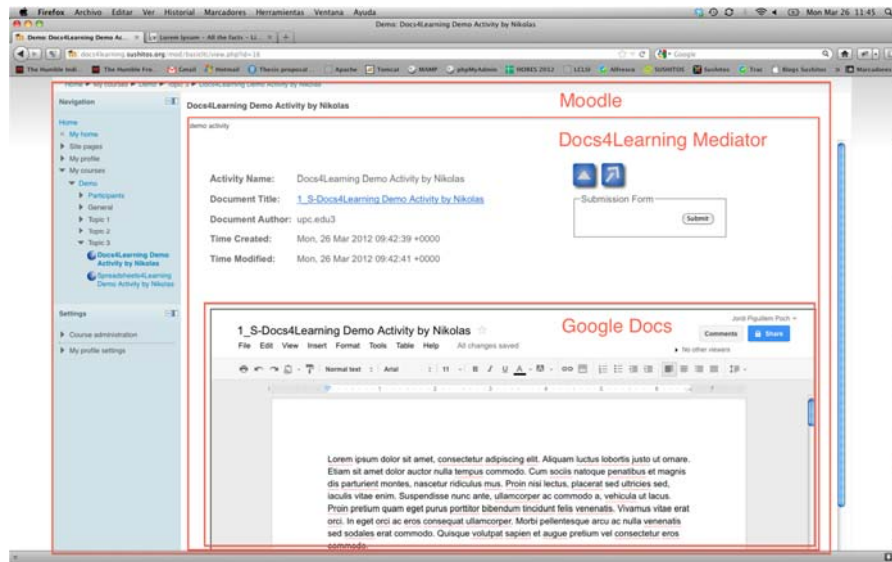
Firefox Archivo Editar Ver Historial Marcadores Herramientas Ventana Ayuda

Mon Mar 26 11:45

Demo: Docs4Learning Demo Activity by Nikolas

Demo: Docs4Learning Demo Ac... ×

Lorem Ipsum - All the facts - Li... ×

docs4learning.sushitos.org/mod/basiclti/view.php?id=16

Google

The Humble Indi  The Humble Fre  Gmail  Hotmail  Thesis proposal  Apache  Tomcat  MAMP  phpMyAdmin  HOBES 2012  LC10  Alfresco  SUSHITOS  Sushitos  Trac  Blogs Sushitos  Marcadores

Home ▶ My courses ▶ Demo ▶ Topic 3 ▶ Docs4Learning Demo Activity by Nikolas

Moodle

Navigation

Home
My home
Site pages
My profile
My courses
Demo
Participants
General
Topic 1
Topic 2
Topic 3
Docs4Learning Demo Activity by Nikolas
Spreadsheets4Learning Demo Activity by Nikolas

Settings

Course administration
My profile settings

Docs4Learning Demo Activity by Nikolas

demo activity

Docs4Learning Mediator

Activity Name: Docs4Learning Demo Activity by Nikolas
Document Title: 1_S-Docs4Learning Demo Activity by Nikolas
Document Author: upc.edu3
Time Created: Mon, 26 Mar 2012 09:42:39 +0000
Time Modified: Mon, 26 Mar 2012 09:42:41 +0000

Submission Form
Submit

Google Docs

1_S-Docs4Learning Demo Activity by Nikolas

File Edit View Insert Format Tools Table Help All changes saved

Jordi Piguillem Poch

Comments  Share

No other viewers

Normal text  Arial  11

Lorem ipsum dolor sit amet, consectetur adipiscing elit. Aliquam luctus lobortis justo ut ornare. Etiam sit amet dolor auctor nulla tempus commodo. Cum sociis natoque penatibus et magnis dis parturient montes, nascetur ridiculus mus. Proin nisi lectus, placerat sed ultricies sed, iaculis vitae enim. Suspendisse nunc ante, ullamcorper ac commodo a, vehicula ut lacus. Proin pretium quam eget purus porttitor bibendum tincidunt felis venenatis. Vivamus vitae erat orci. In eget orci ac eros consequat ullamcorper. Morbi pellentesque arcu ac nulla venenatis sed sodales erat commodo. Quisque volutpat sapien et augue pretium vel consectetur eros commodo.